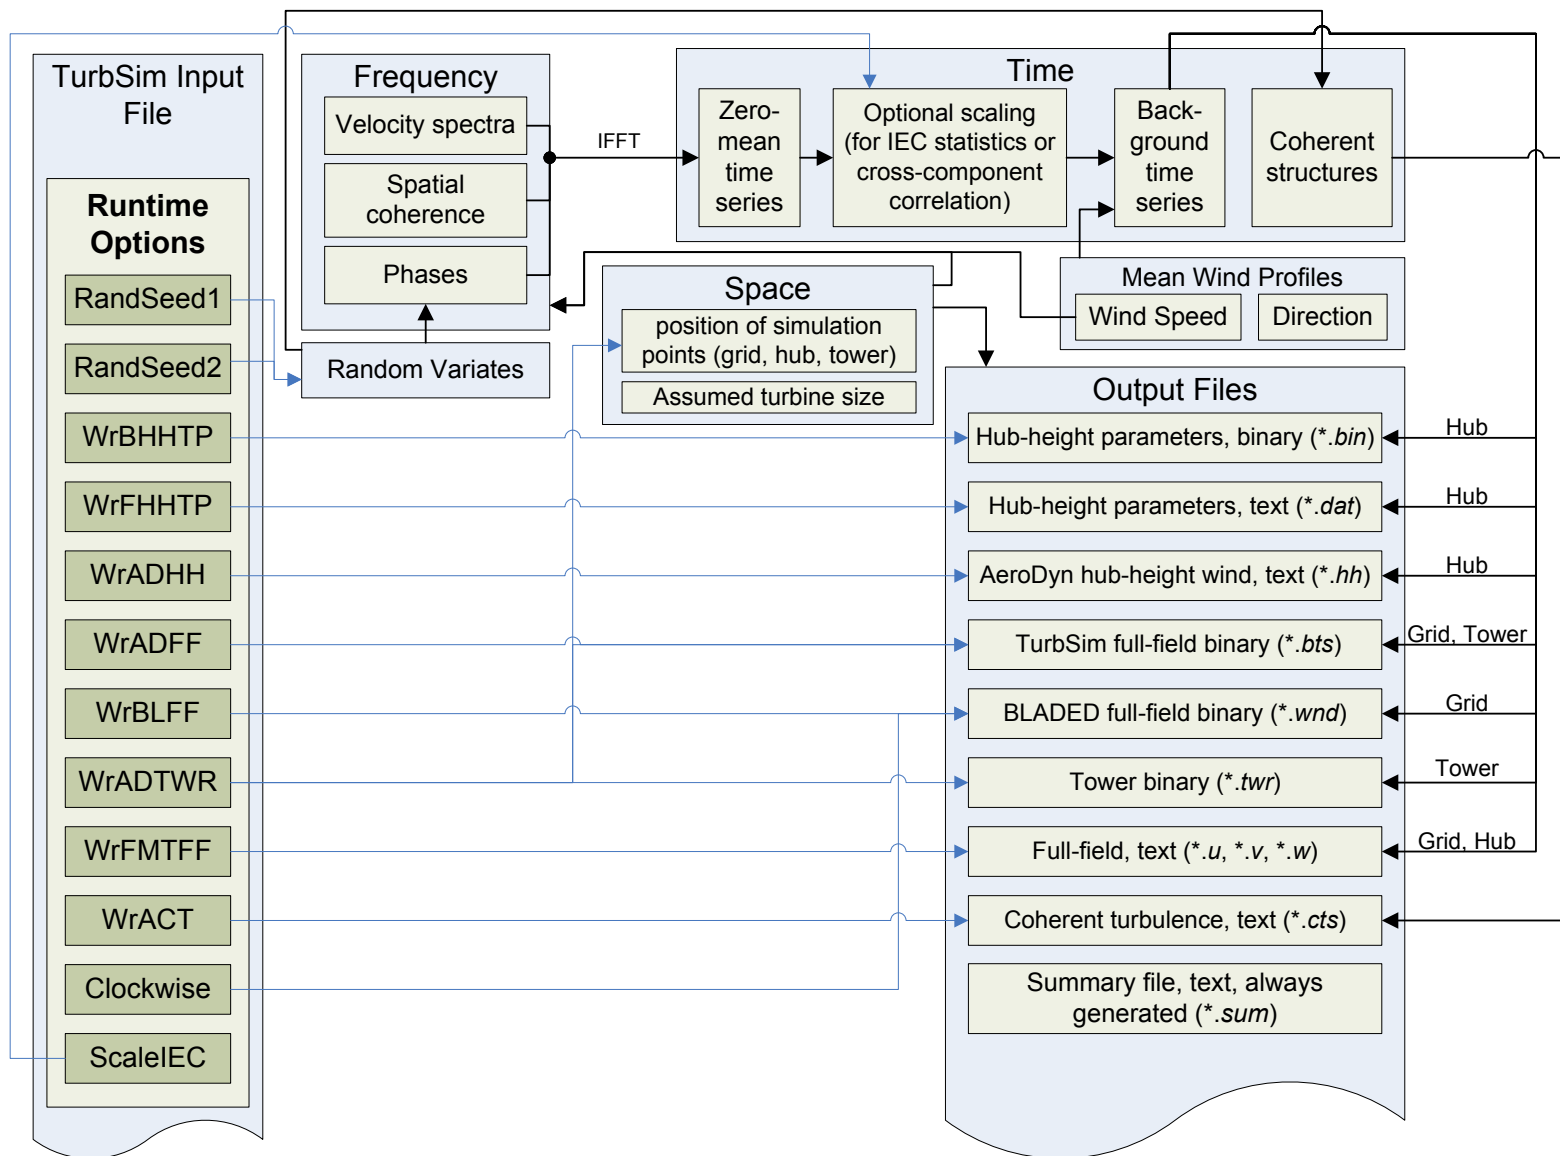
TurbSim Input File

Runtime Options

RandSeed1

RandSeed2

WrBHHTP

WrFHHTP

WrADHH

WrADFF

WrBLFF

WrADTWR

WrFMTFF

WrACT

Clockwise

ScaleIEC

Frequency

Velocity spectra

Spatial coherence

Phases

Random Variates

IFFT

Time

Zero-mean time series

Optional scaling (for IEC statistics or cross-component correlation)

Back-ground time series

Coherent structures

Space

position of simulation points (grid, hub, tower)

Assumed turbine size

Mean Wind Profiles

Wind Speed

Direction

Output Files

Hub-height parameters, binary (*.bin)

Hub

Hub-height parameters, text (*.dat)

Hub

AeroDyn hub-height wind, text (*.hh)

Hub

TurbSim full-field binary (*.bts)

Grid, Tower

BLADED full-field binary (*.wnd)

Grid

Tower binary (*.twr)

Tower

Full-field, text (*.u, *.v, *.w)

Grid, Hub

Coherent turbulence, text (*.cts)

Summary file, text, always generated (*.sum)